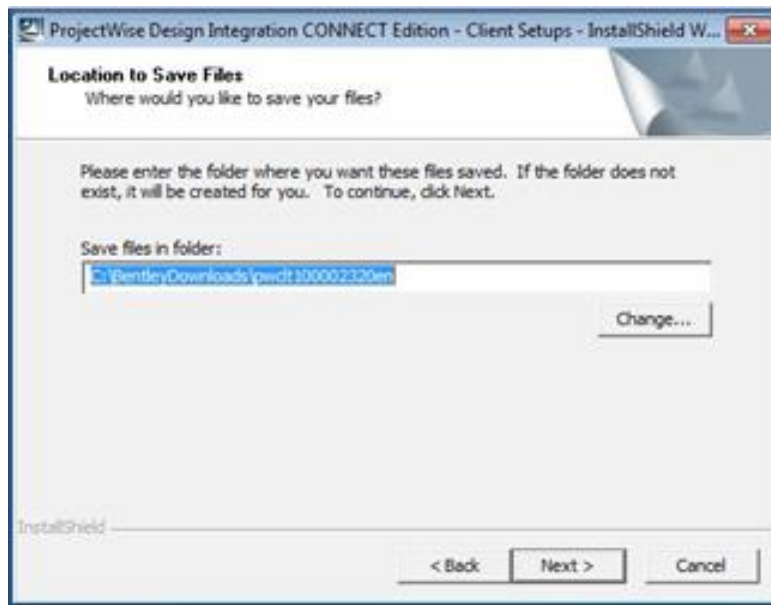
ProjectWise Design Integration CONNECT Edition - Client Setups - InstallShield W...

Location to Save Files
Where would you like to save your files?

Please enter the folder where you want these files saved. If the folder does not exist, it will be created for you. To continue, click Next.

Save files in folder:

C:\BentleyDownloads\pwdlt100002320en

Change...

InstallShield

< Back
Next >
Cancel